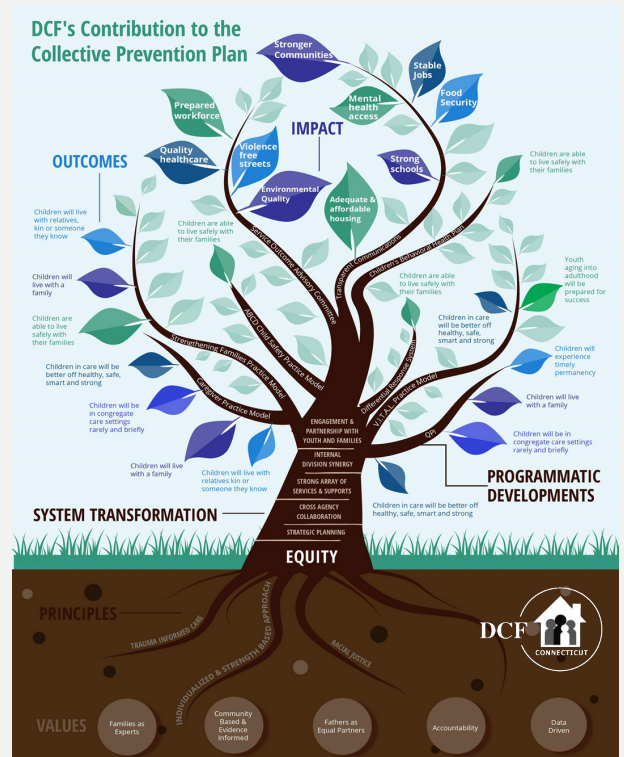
DCF's Contribution to the Collective Prevention Plan

Stronger Communities

Stable Jobs

Food Security

Mental health access

Prepared workforce

IMPACT

Quality healthcare

Violence free streets

Strong schools

OUTCOMES

Environmental Quality

Adequate & affordable housing

Children are able to live safely with their families

Children will live with relatives, kin or someone they know

Children are able to live safely with their families

Children will live with a family

Children are able to live safely with their families

Youth aging into adulthood will be prepared for success

Children are able to live safely with their families

Children in care will be better off healthy, safe, smart and strong

Children in care will be better off healthy, safe, smart and strong

Children will experience timely permanency

Children will be in congregate care settings rarely and briefly

Children will live with a family

Children will be in congregate care settings rarely and briefly

Children will live with a family

Children will live with relatives kin or someone they know

Children in care will be better off healthy, safe, smart and strong

Service Outcome Advisory Committee

Transparent Communications

Children's Behavioral Health Plan

ABCD Child Safety Practice Model

Strengthening Families Practice Model

Caregiver Practice Model

Differential Response System

Y.A.T.A.P. Practice Model

QPI

ENGAGEMENT & PARTNERSHIP WITH YOUTH AND FAMILIES

INTERNAL DIVISION SYNERGY

STRONG ARRAY OF SERVICES & SUPPORTS

CROSS AGENCY COLLABORATION

STRATEGIC PLANNING

PROGRAMMATIC DEVELOPMENTS

SYSTEM TRANSFORMATION

EQUITY

PRINCIPLES

TRAUMA INFORMED CARE

INDIVIDUALIZED & STRENGTH BASED APPROACH

RACIAL JUSTICE

DCF

CONNECTICUT

VALUES

Families as Experts

Community Based & Evidence Informed

Fathers as Equal Partners

Accountability

Data Driven